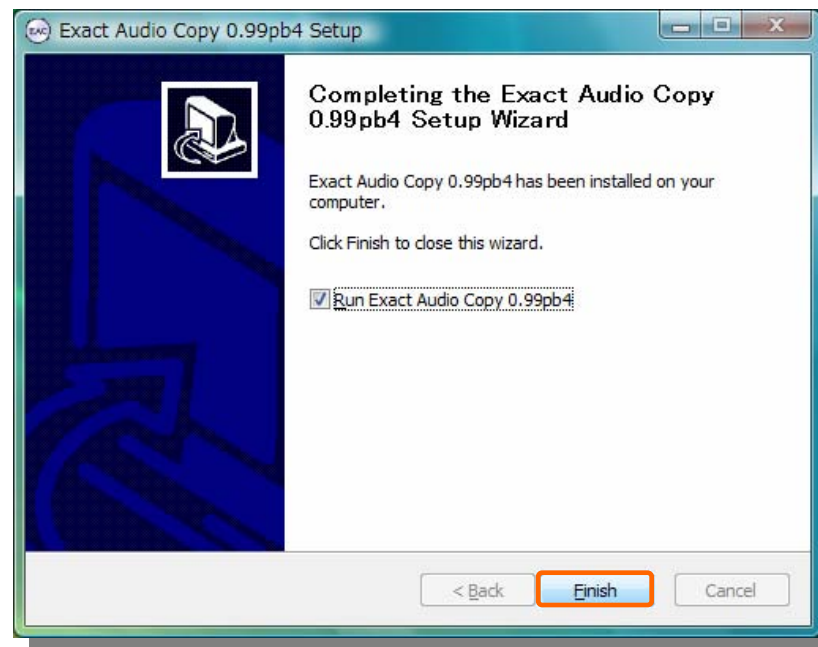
Exact Audio Copy 0.99pb4 Setup

Completing the Exact Audio Copy 0.99pb4 Setup Wizard

Exact Audio Copy 0.99pb4 has been installed on your computer.

Click Finish to close this wizard.

Run Exact Audio Copy 0.99pb4

< Back

Finish

Cancel